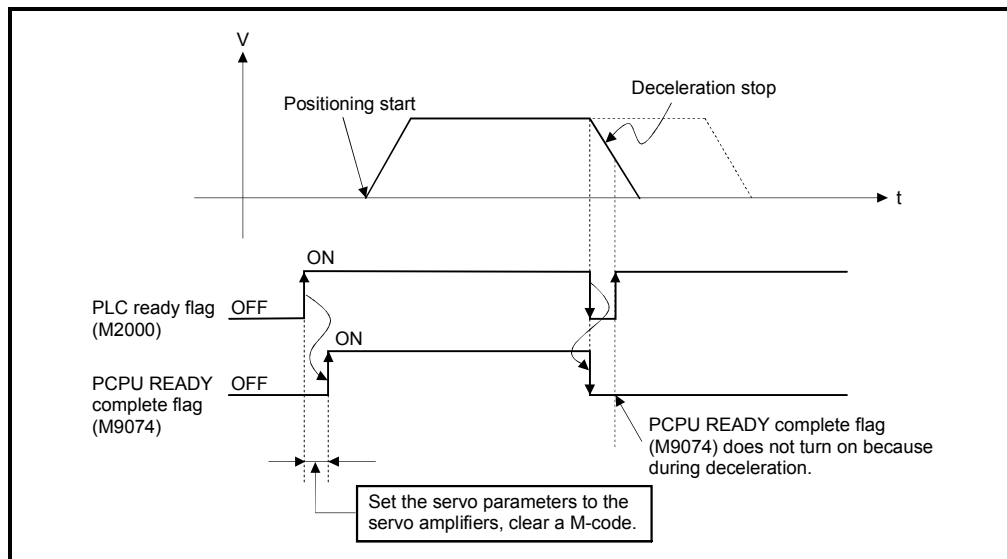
V

Positioning start

Deceleration stop

t

ON

PLC ready flag (M2000) OFF

ON

PCPU READY complete flag (M9074) OFF

PCPU READY complete flag (M9074) does not turn on because during deceleration.

Set the servo parameters to the servo amplifiers, clear a M-code.